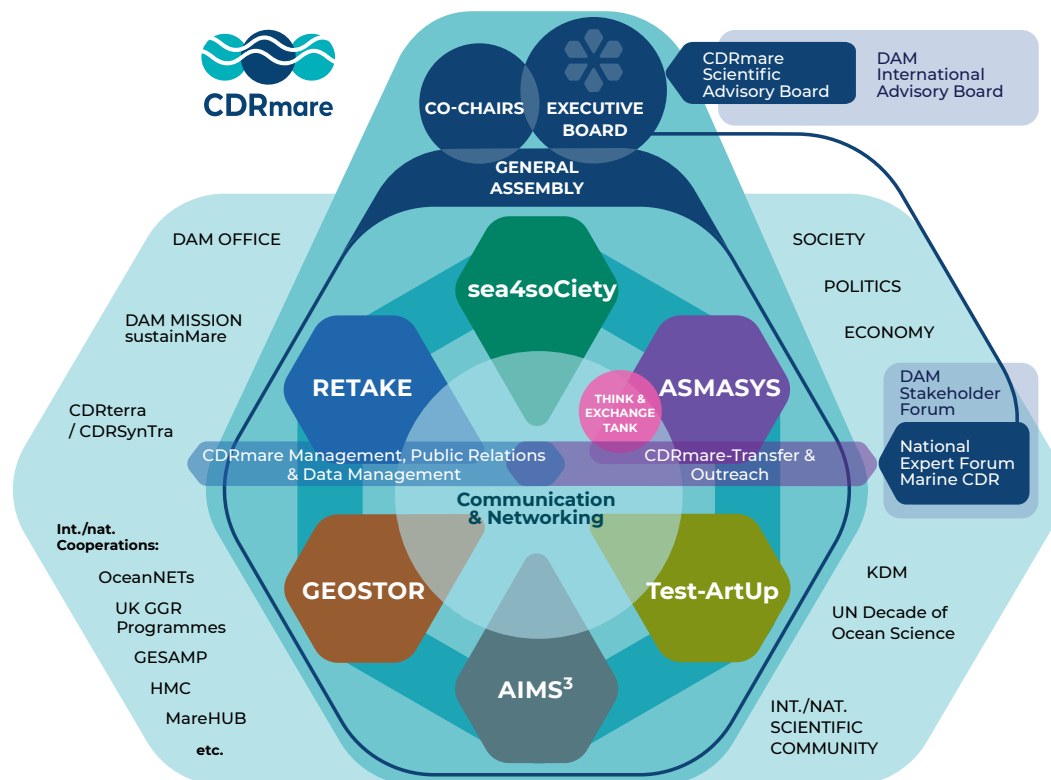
CDRmare

CO-CHAIRS

EXECUTIVE BOARD

CDRmare Scientific Advisory Board

DAM International Advisory Board

GENERAL ASSEMBLY

DAM OFFICE

DAM MISSION sustainMare

CDRterra / CDRSynTra

Int./nat. Cooperations:

OceanNETs

UK GGR Programmes

GESAMP

HMC

MareHUB

etc.

SOCIETY

POLITICS

ECONOMY

DAM Stakeholder Forum

National Expert Forum Marine CDR

KDM

UN Decade of Ocean Science

INT./NAT. SCIENTIFIC COMMUNITY

sea4soCiety

RETAKE

ASMASYS

THINK & EXCHANGE TANK

CDRmare Management, Public Relations & Data Management

CDRmare-Transfer & Outreach

Communication & Networking

GEOSTOR

Test-ArtUp

AIMS$^3$